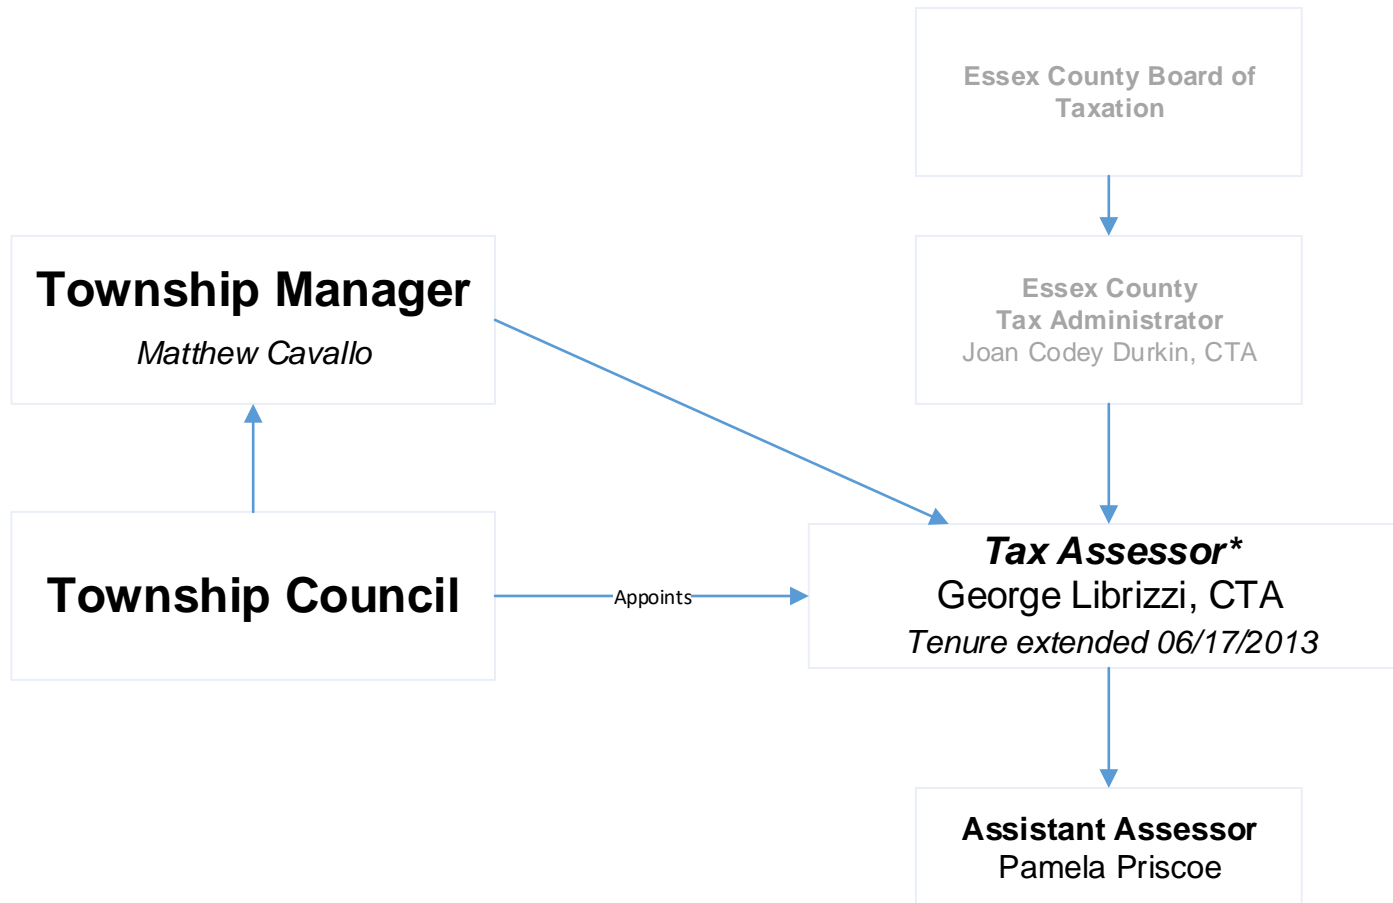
Essex County Board of Taxation

Township Manager
Matthew Cavallo

Essex County
Tax Administrator
Joan Codey Durkin, CTA

Township Council

Appoints

Tax Assessor*
George Librizzi, CTA
Tenure extended 06/17/2013

Assistant Assessor
Pamela Priscoe